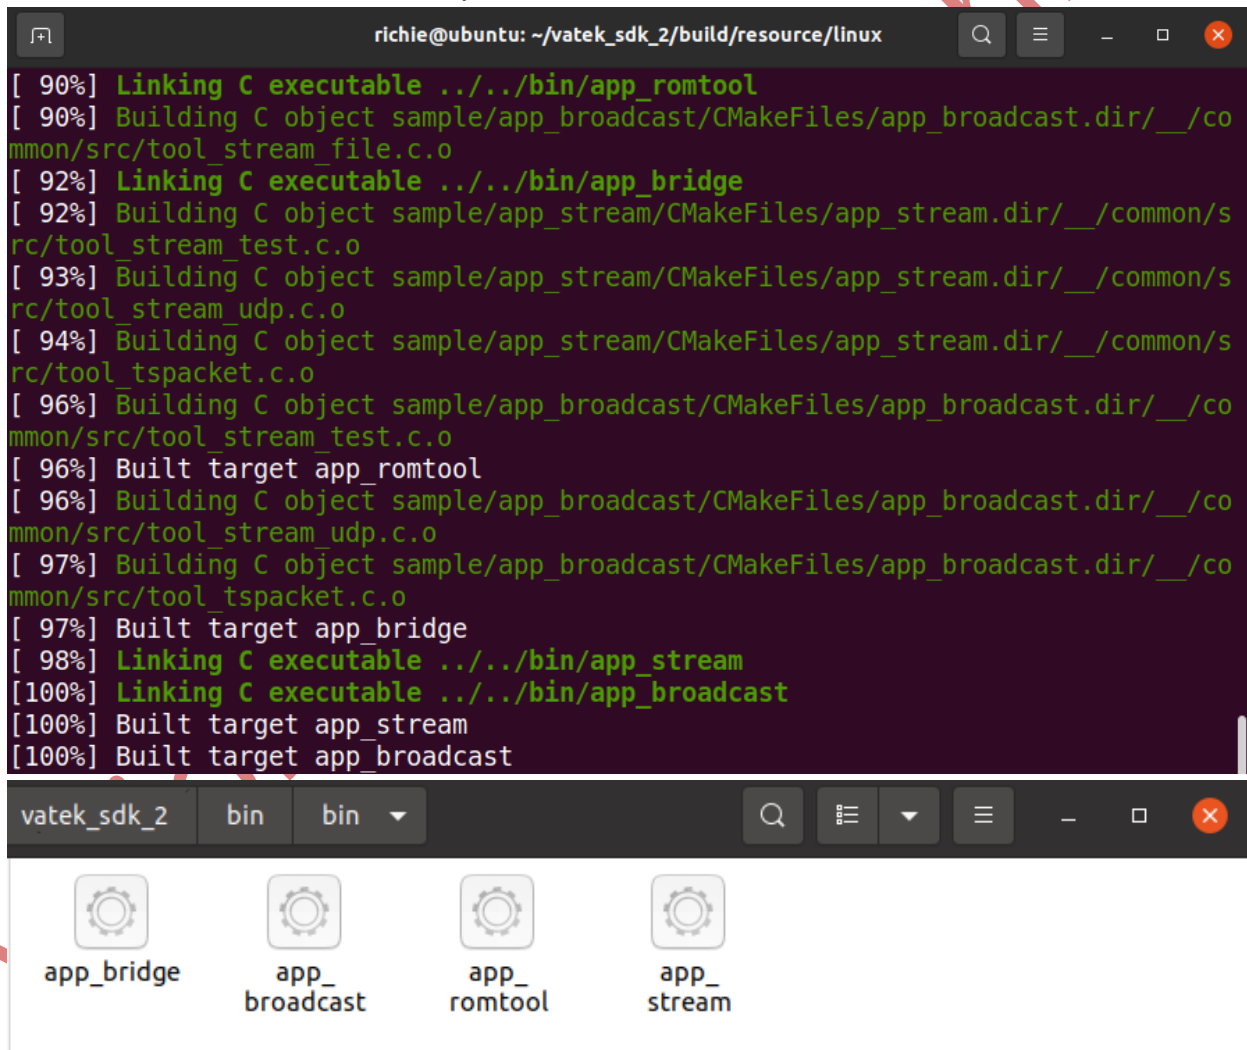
richie@ubuntu: ~/vatek_sdk_2/build/resource/linux

[ 90%] Linking C executable ../../bin/app_romtool
[ 90%] Building C object sample/app_broadcast/CMakeFiles/app_broadcast.dir/__/common/src/tool_stream_file.c.o
[ 92%] Linking C executable ../../bin/app_bridge
[ 92%] Building C object sample/app_stream/CMakeFiles/app_stream.dir/__/common/src/tool_stream_test.c.o
[ 93%] Building C object sample/app_stream/CMakeFiles/app_stream.dir/__/common/src/tool_stream_udp.c.o
[ 94%] Building C object sample/app_stream/CMakeFiles/app_stream.dir/__/common/src/tool_tspacket.c.o
[ 96%] Building C object sample/app_broadcast/CMakeFiles/app_broadcast.dir/__/common/src/tool_stream_test.c.o
[ 96%] Built target app_romtool
[ 96%] Building C object sample/app_broadcast/CMakeFiles/app_broadcast.dir/__/common/src/tool_stream_udp.c.o
[ 97%] Building C object sample/app_broadcast/CMakeFiles/app_broadcast.dir/__/common/src/tool_tspacket.c.o
[ 97%] Built target app_bridge
[ 98%] Linking C executable ../../bin/app_stream
[100%] Linking C executable ../../bin/app_broadcast
[100%] Built target app_stream
[100%] Built target app_broadcast

vatek_sdk_2 bin bin

app_bridge
app_
broadcast
app_
romtool
app_
stream